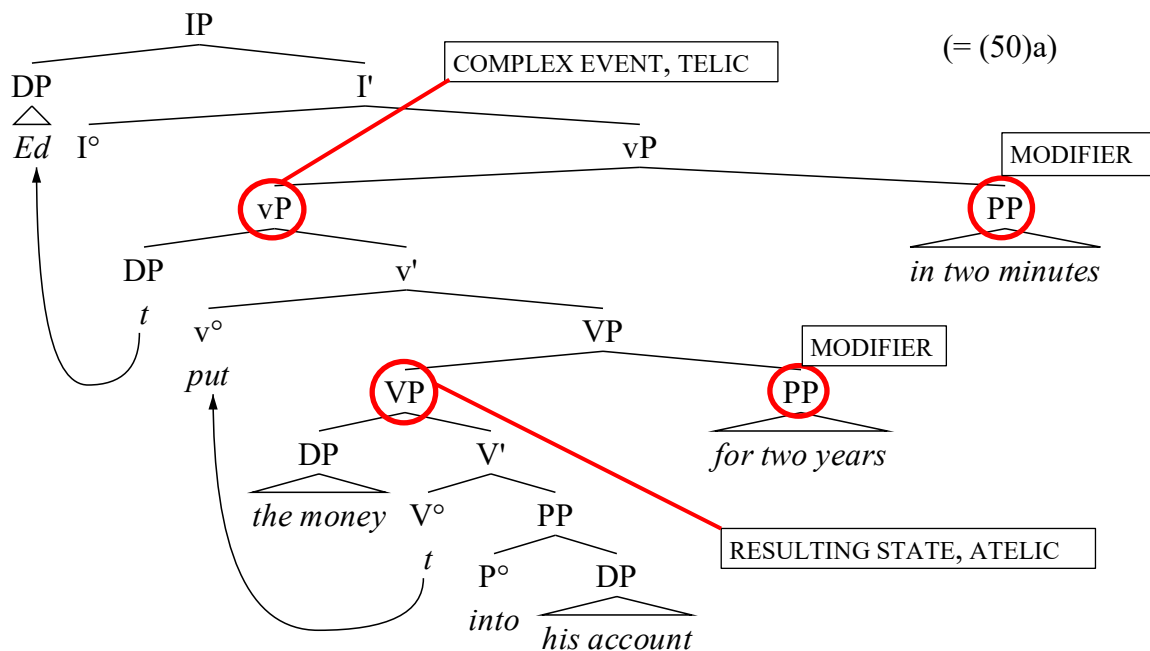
IP

COMPLEX EVENT, TELIC

(= (50)a)

DP

I'

*Ed*

I°

vP

MODIFIER

vP

PP

DP

v'

*in two minutes*

*t*

v°

VP

MODIFIER

*put*

VP

PP

DP

V'

*for two years*

*the money*

V°

PP

RESULTING STATE, ATELIC

*t*

P°

DP

*into*

*his account*